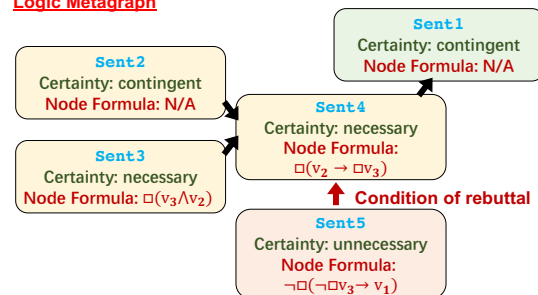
Logic Metagraph

Sent1
Certainty: contingent
Node Formula: N/A

Sent2
Certainty: contingent
Node Formula: N/A

Sent4
Certainty: necessary
Node Formula:
$\Box(v_2 \rightarrow \Box v_3)$

Sent3
Certainty: necessary
Node Formula: $\Box(v_3 \wedge v_2)$

Condition of rebuttal

Sent5
Certainty: unnecessary
Node Formula:
$\neg\Box(\neg\Box v_3 \rightarrow v_1)$